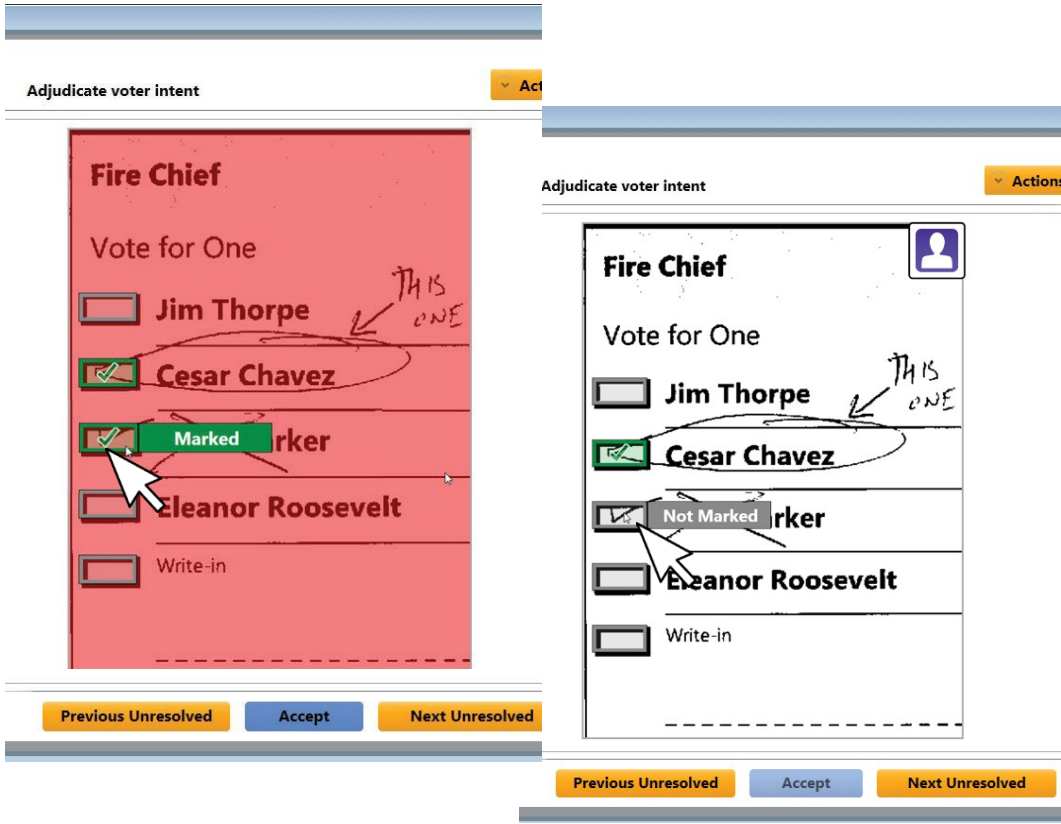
Adjudicate voter intent

Act

Fire Chief

Vote for One

THIS ONE

Jim Thorpe

Cesar Chavez

Marked

rker

Eleanor Roosevelt

Write-in

Previous Unresolved

Accept

Next Unresolved

Adjudicate voter intent

Actions

Fire Chief

Vote for One

THIS ONE

Jim Thorpe

Cesar Chavez

Not Marked

rker

Eleanor Roosevelt

Write-in

Previous Unresolved

Accept

Next Unresolved